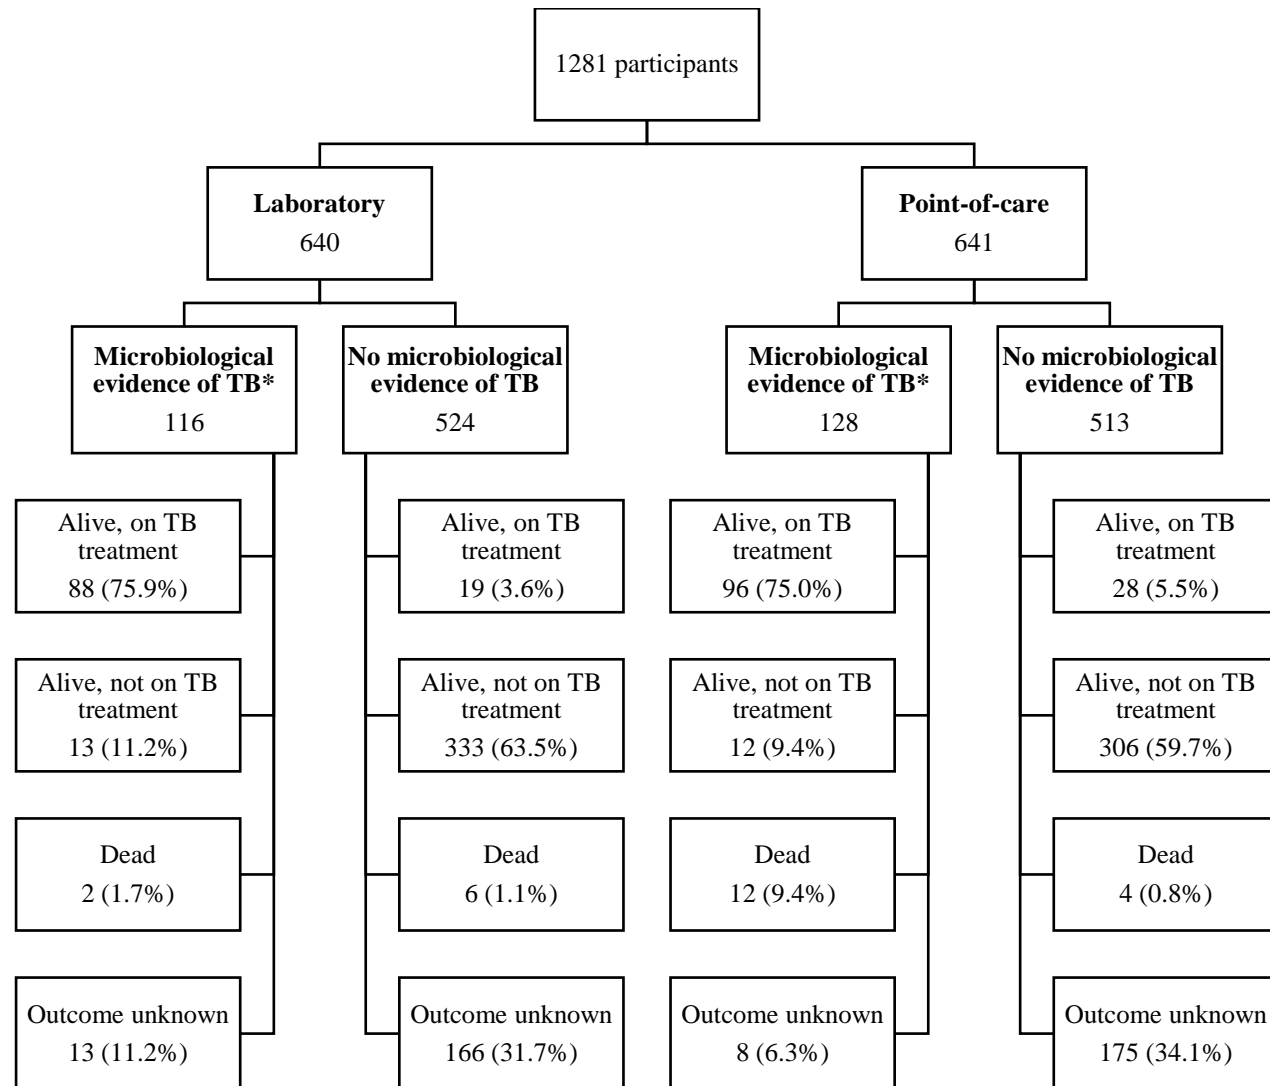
1281 participants

**Laboratory**
640

**Point-of-care**
641

**Microbiological evidence of TB***
116

Alive, on TB treatment
88 (75.9%)

Alive, not on TB treatment
13 (11.2%)

Dead
2 (1.7%)

Outcome unknown
13 (11.2%)

**No microbiological evidence of TB**
524

Alive, on TB treatment
19 (3.6%)

Alive, not on TB treatment
333 (63.5%)

Dead
6 (1.1%)

Outcome unknown
166 (31.7%)

**Microbiological evidence of TB***
128

Alive, on TB treatment
96 (75.0%)

Alive, not on TB treatment
12 (9.4%)

Dead
12 (9.4%)

Outcome unknown
8 (6.3%)

**No microbiological evidence of TB**
513

Alive, on TB treatment
28 (5.5%)

Alive, not on TB treatment
306 (59.7%)

Dead
4 (0.8%)

Outcome unknown
175 (34.1%)